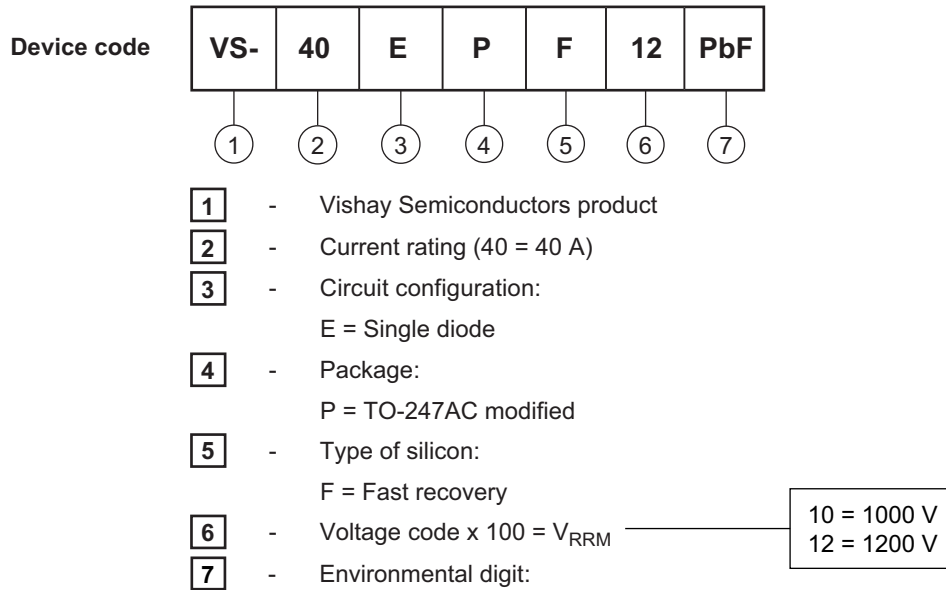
Device code

| VS- | 40 | E | P | F | 12 | PbF |
|---|---|---|---|---|---|---|

1 2 3 4 5 6 7

1 - Vishay Semiconductors product

2 - Current rating (40 = 40 A)

3 - Circuit configuration:
E = Single diode

4 - Package:
P = TO-247AC modified

5 - Type of silicon:
F = Fast recovery

6 - Voltage code x 100 = $V_{RRM}$

10 = 1000 V
12 = 1200 V

7 - Environmental digit: